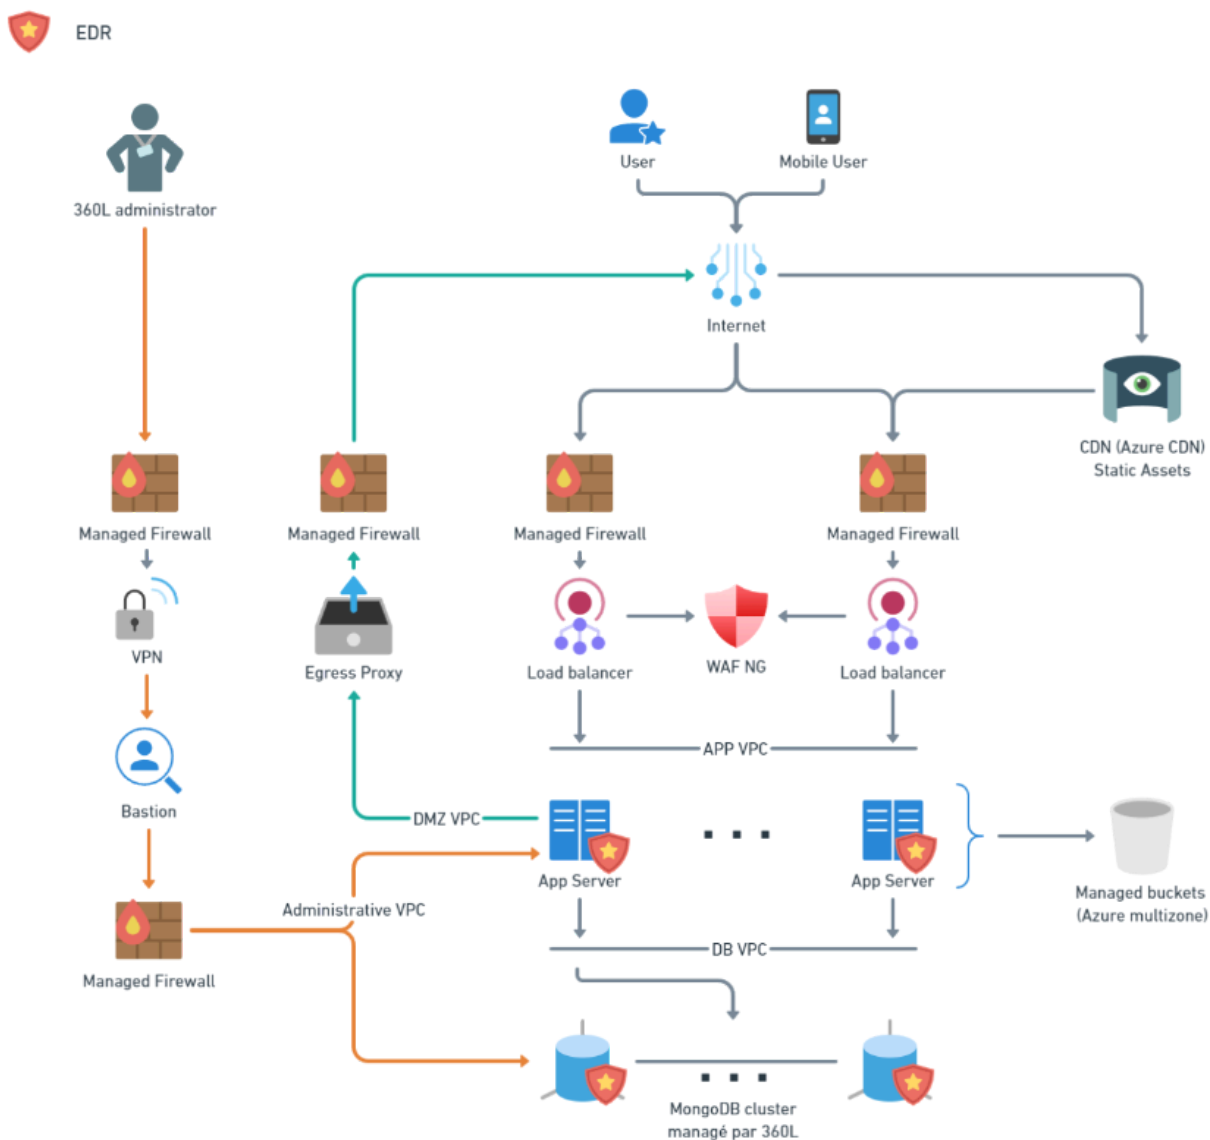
EDR

360L administrator

User

Mobile User

Internet

CDN (Azure CDN)
Static Assets

Managed Firewall

Managed Firewall

Managed Firewall

Managed Firewall

VPN

Egress Proxy

Load balancer

WAF NG

Load balancer

APP VPC

Bastion

DMZ VPC

App Server

...

App Server

Managed buckets
(Azure multizone)

Administrative VPC

Managed Firewall

DB VPC

...

MongoDB cluster
managé par 360L